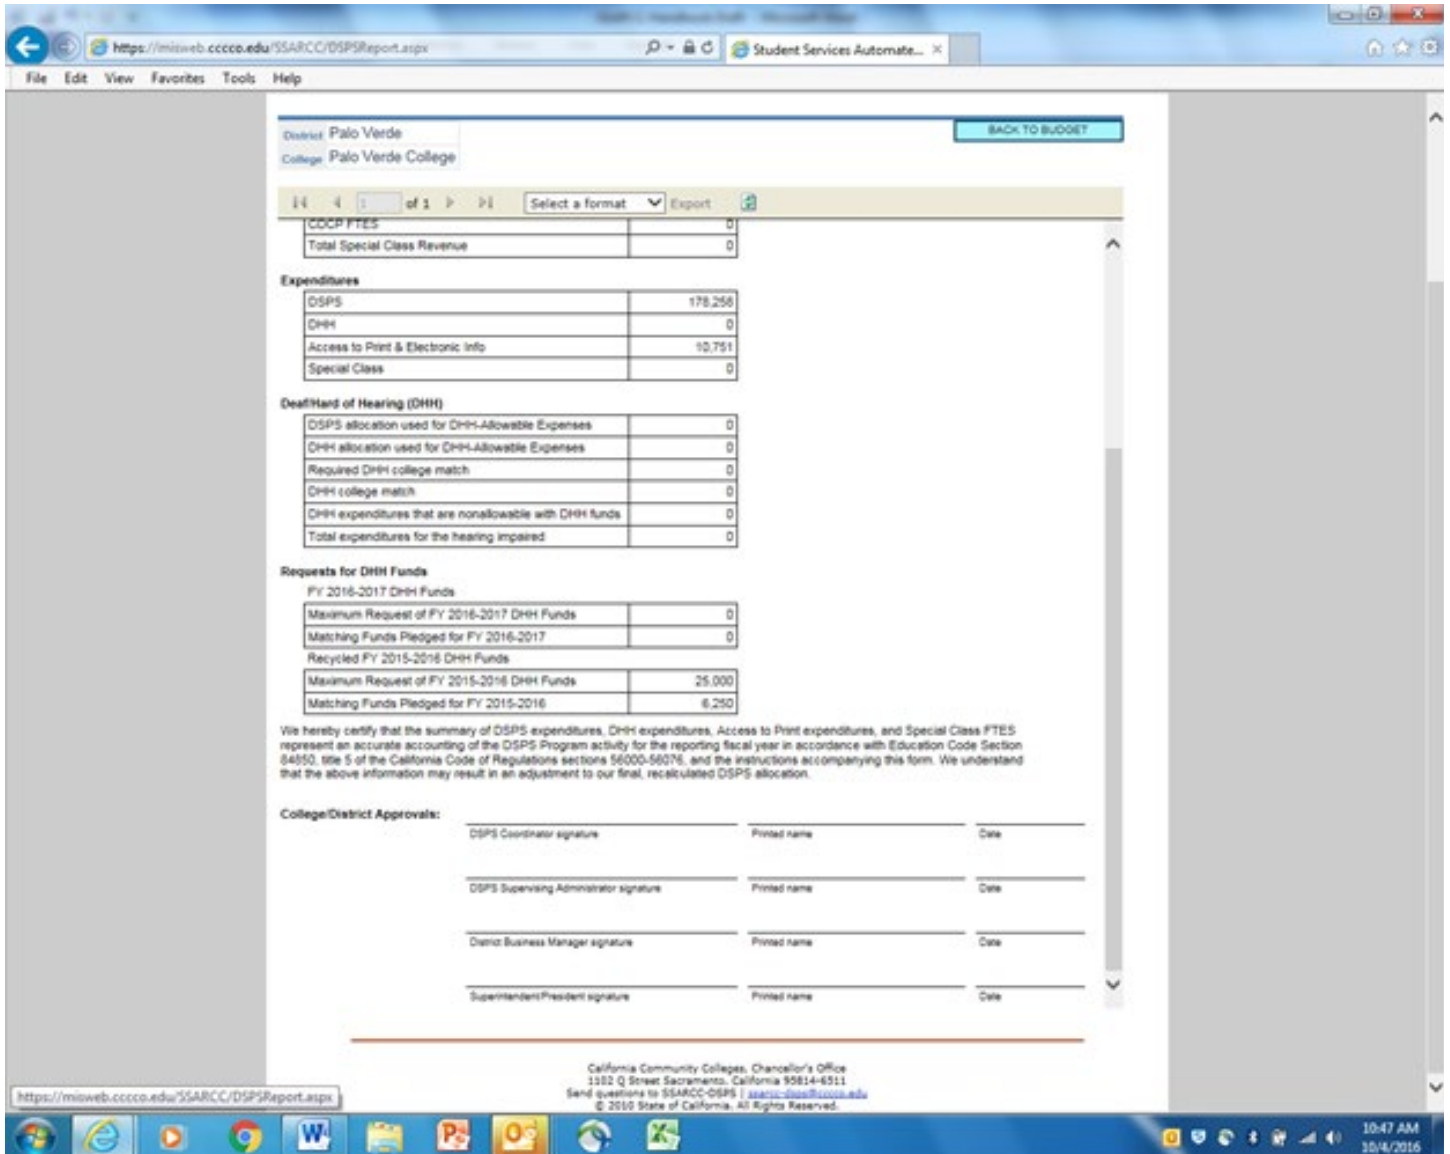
https://misweb.cccco.edu/SSARCC/DSPSReport.aspx
Student Services Automate... ×
File Edit View Favorites Tools Help

District Palo Verde
College Palo Verde College

BACK TO BUDGET

1 of 1 Select a format Export

| CDCP FTES | 0 |
|---|---|
| Total Special Class Revenue | 0 |

Expenditures

| DSPS | 178,258 |
|---|---|
| DHH | 0 |
| Access to Print & Electronic Info | 10,751 |
| Special Class | 0 |

Deaf/Hard of Hearing (DHH)

| DSPS allocation used for DHH-Allowable Expenses | 0 |
|---|---|
| DHH allocation used for DHH-Allowable Expenses | 0 |
| Required DHH college match | 0 |
| DHH college match | 0 |
| DHH expenditures that are nonallowable with DHH funds | 0 |
| Total expenditures for the hearing impaired | 0 |

Requests for DHH Funds

FY 2016-2017 DHH Funds

| Maximum Request of FY 2016-2017 DHH Funds | 0 |
|---|---|
| Matching Funds Pledged for FY 2016-2017 | 0 |

Recycled FY 2015-2016 DHH Funds

| Maximum Request of FY 2015-2016 DHH Funds | 25,000 |
|---|---|
| Matching Funds Pledged for FY 2015-2016 | 6,250 |

We hereby certify that the summary of DSPS expenditures, DHH expenditures, Access to Print expenditures, and Special Class FTES represent an accurate accounting of the DSPS Program activity for the reporting fiscal year in accordance with Education Code Section 84850, title 5 of the California Code of Regulations sections 56000-56076, and the instructions accompanying this form. We understand that the above information may result in an adjustment to our final, recalculated DSPS allocation.

College/District Approvals:

DSPS Coordinator signature Printed name Date
DSPS Supervising Administrator signature Printed name Date
District Business Manager signature Printed name Date
Superintendent/President signature Printed name Date

California Community Colleges, Chancellor's Office
1102 Q Street Sacramento, California 95814-6511
Send questions to SSARCC-DSPS | ssarcc-dsps@cccco.edu
© 2010 State of California. All Rights Reserved.

https://misweb.cccco.edu/SSARCC/DSPSReport.aspx

10:47 AM
10/4/2016